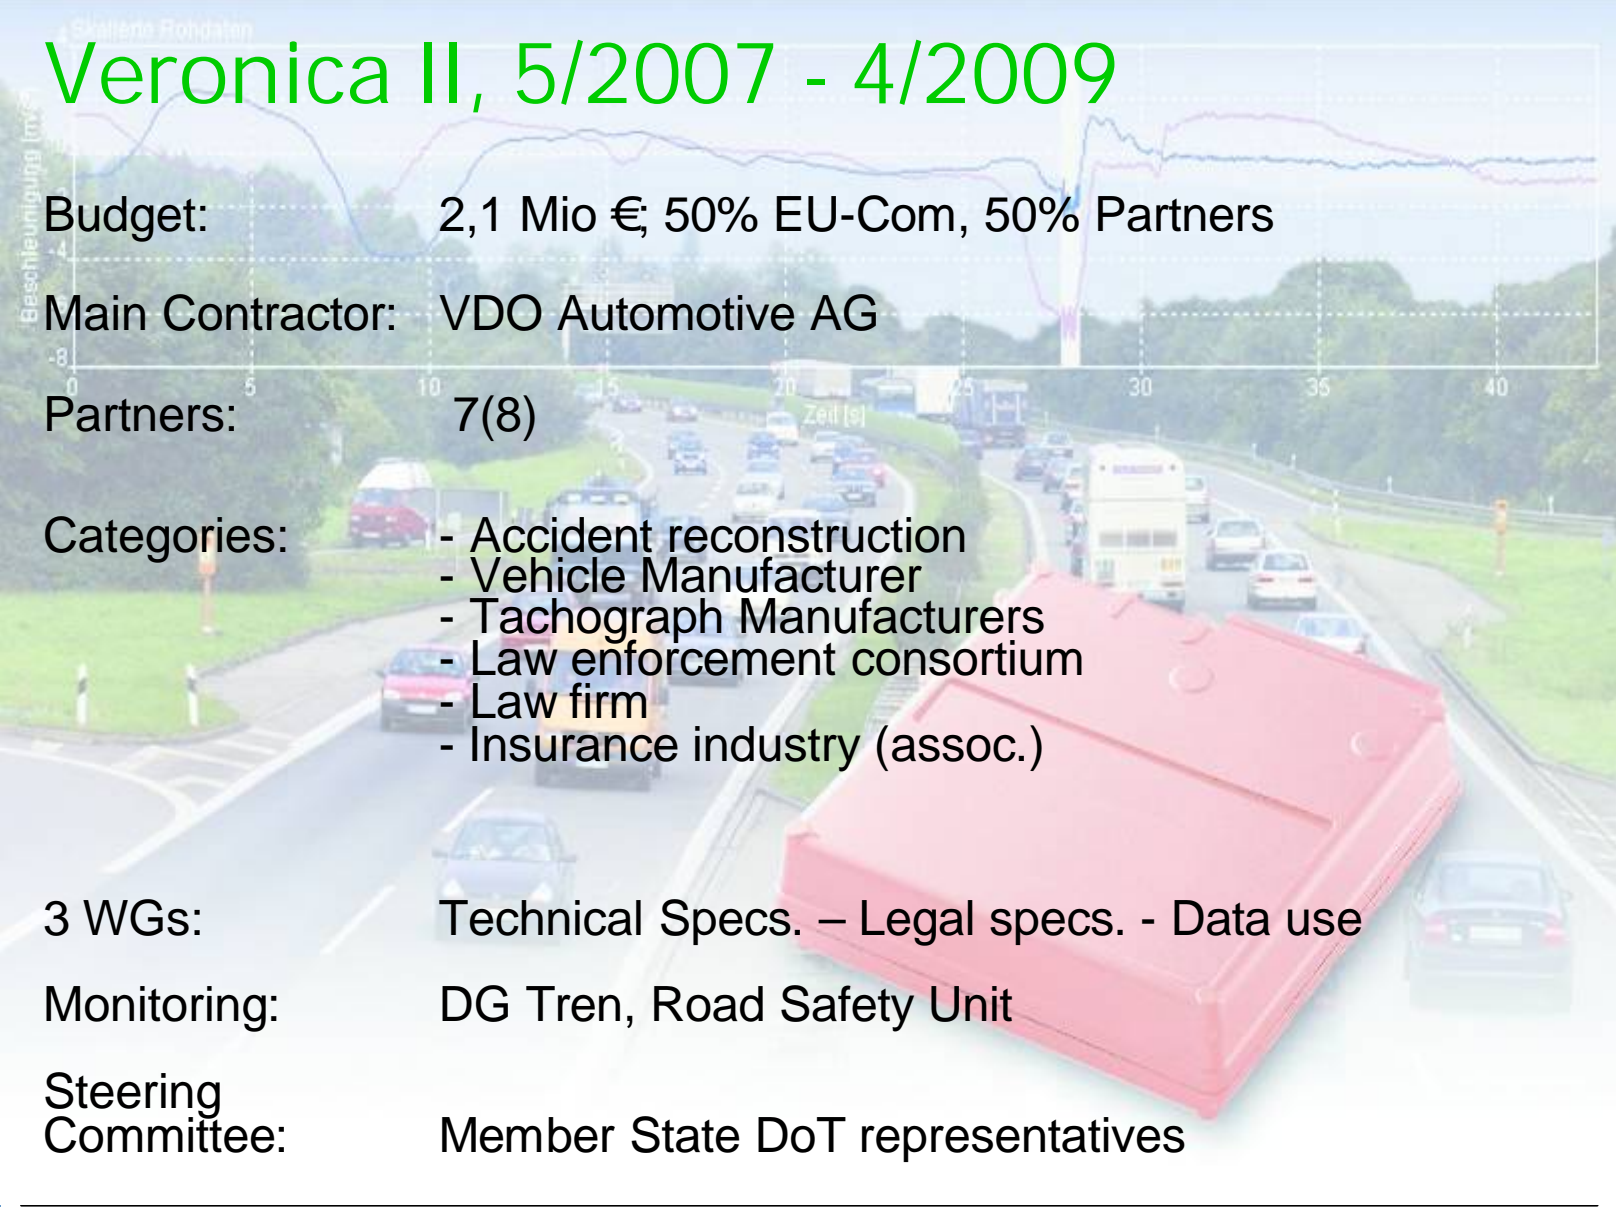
Veronica II, 5/2007 - 4/2009

Budget: 2,1 Mio €; 50% EU-Com, 50% Partners

Main Contractor: VDO Automotive AG

Partners: 7(8)

Categories:
- Accident reconstruction
- Vehicle Manufacturer
- Tachograph Manufacturers
- Law enforcement consortium
- Law firm
- Insurance industry (assoc.)

3 WGs: Technical Specs. – Legal specs. - Data use

Monitoring: DG Tren, Road Safety Unit

Steering Committee: Member State DoT representatives